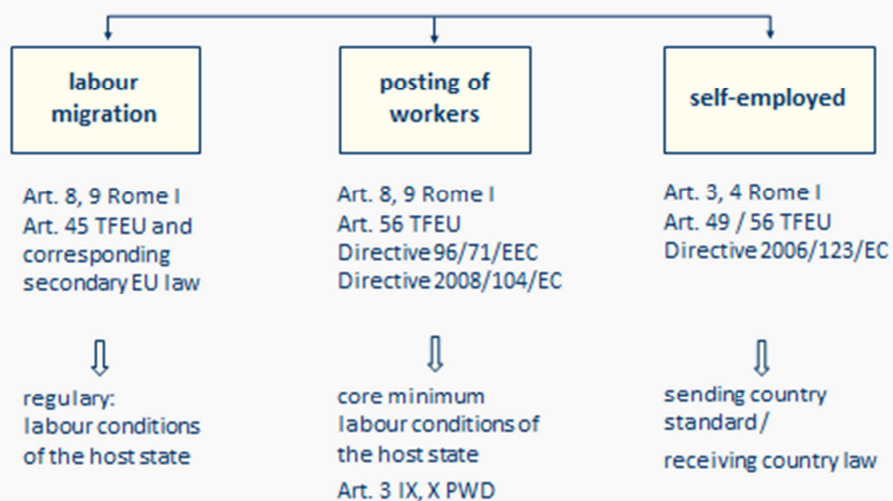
labour migration

Art. 8, 9 Rome I
Art. 45 TFEU and corresponding secondary EU law

⇩

regulary: labour conditions of the host state

posting of workers

Art. 8, 9 Rome I
Art. 56 TFEU
Directive 96/71/EEC
Directive 2008/104/EC

⇩

core minimum labour conditions of the host state
Art. 3 IX, X PWD

self-employed

Art. 3, 4 Rome I
Art. 49 / 56 TFEU
Directive 2006/123/EC

⇩

sending country standard /
receiving country law